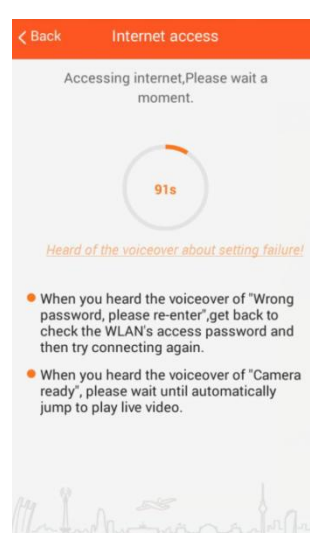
< Back Internet access

Accessing internet,Please wait a moment.

91s

Heard of the voiceover about setting failure!

When you heard the voiceover of "Wrong password, please re-enter",get back to check the WLAN's access password and then try connecting again.

When you heard the voiceover of "Camera ready", please wait until automatically jump to play live video.